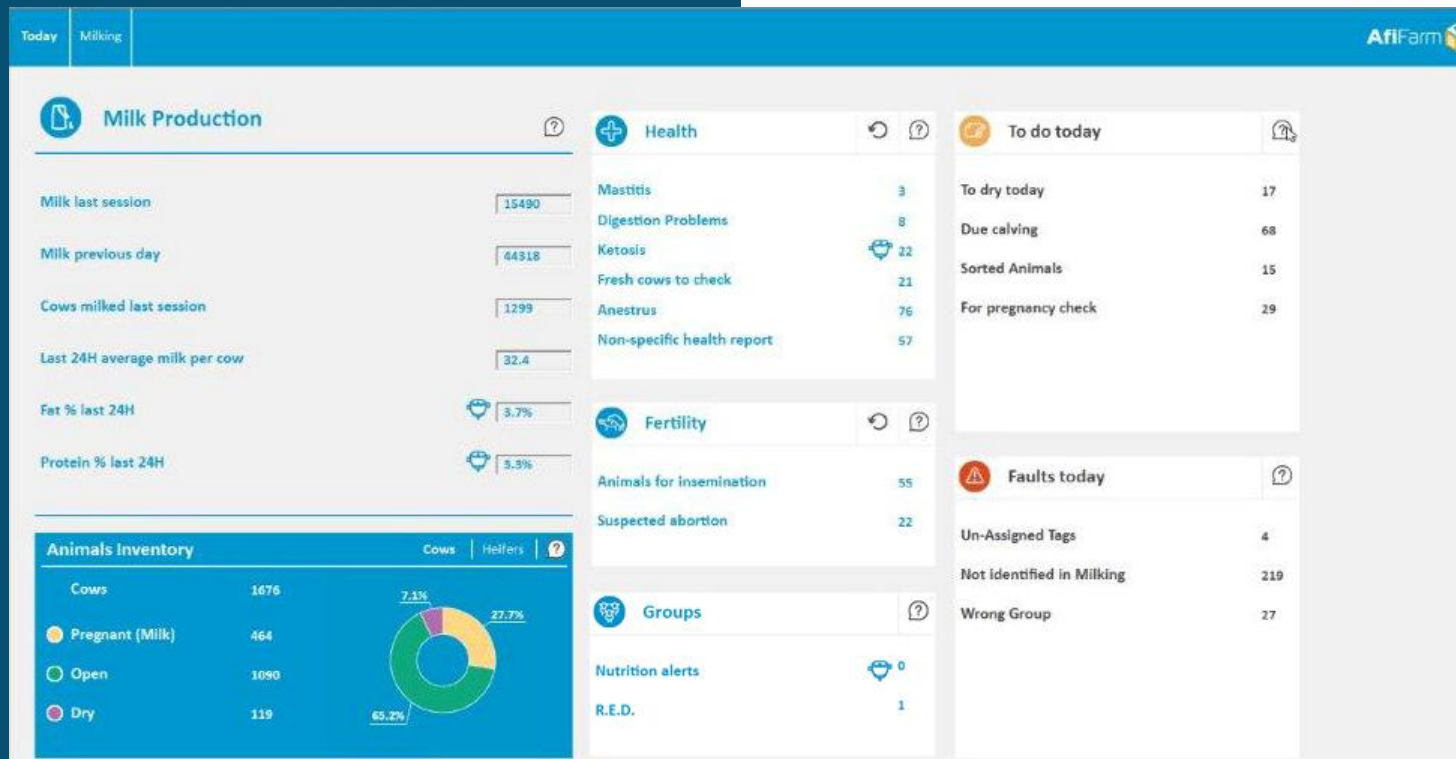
Today | Milking

AfiFarm

Milk Production

Milk last session 15490

Milk previous day 44318

Cows milked last session 1299

Last 24H average milk per cow 32.4

Fat % last 24H 3.7%

Protein % last 24H 3.3%

Animals Inventory Cows | Heifers

Cows 1676

Pregnant (Milk) 464

Open 1090

Dry 119

7.1%

27.7%

65.2%

Health

Mastitis 3

Digestion Problems 8

Ketosis 22

Fresh cows to check 21

Anestrus 76

Non-specific health report 57

Fertility

Animals for insemination 55

Suspected abortion 22

Groups

Nutrition alerts 0

R.E.D. 1

To do today

To dry today 17

Due calving 68

Sorted Animals 15

For pregnancy check 29

Faults today

Un-Assigned Tags 4

Not identified in Milking 219

Wrong Group 27